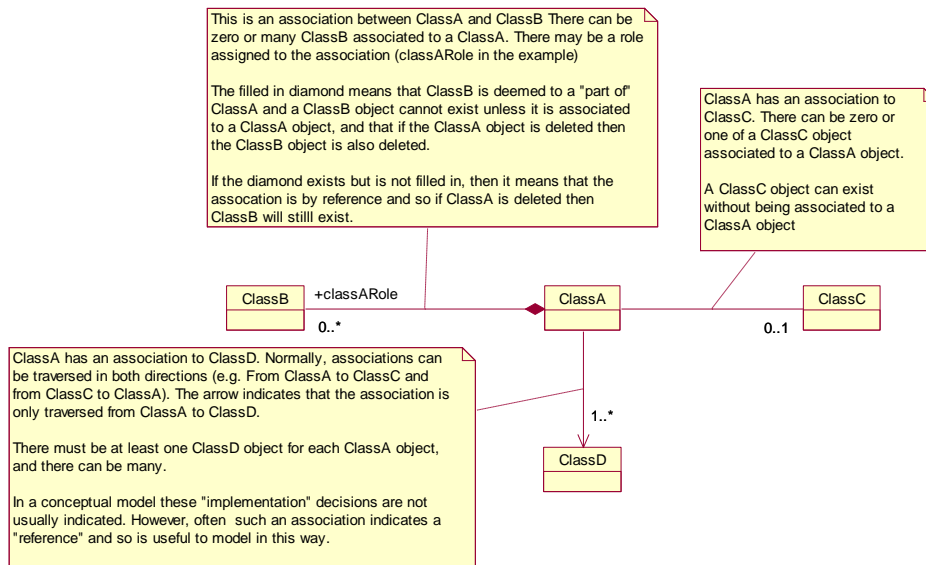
This is an association between ClassA and ClassB There can be zero or many ClassB associated to a ClassA. There may be a role assigned to the association (classARole in the example)

The filled in diamond means that ClassB is deemed to a "part of" ClassA and a ClassB object cannot exist unless it is associated to a ClassA object, and that if the ClassA object is deleted then the ClassB object is also deleted.

If the diamond exists but is not filled in, then it means that the assocation is by reference and so if ClassA is deleted then ClassB will stilll exist.

ClassA has an association to ClassC. There can be zero or one of a ClassC object associated to a ClassA object.

A ClassC object can exist without being associated to a ClassA object

ClassB

+classARole

0..*

ClassA

ClassC

0..1

ClassA has an association to ClassD. Normally, associations can be traversed in both directions (e.g. From ClassA to ClassC and from ClassC to ClassA). The arrow indicates that the association is only traversed from ClassA to ClassD.

There must be at least one ClassD object for each ClassA object, and there can be many.

In a conceptual model these "implementation" decisions are not usually indicated. However, often such an association indicates a "reference" and so is useful to model in this way.

1..*

ClassD